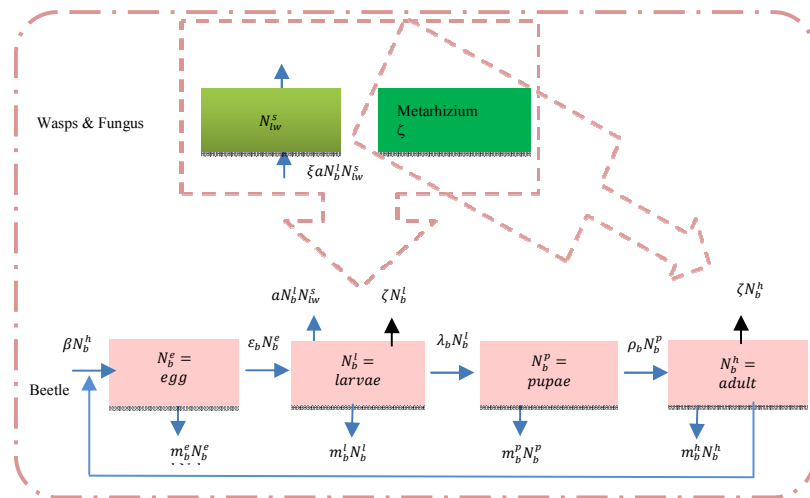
Wasps & Fungus

$N_{lw}^{s}$

$\xi a N_b^l N_{lw}^s$

Metarhizium
ζ

$a N_b^l N_{lw}^s$

$\zeta N_b^l$

$\zeta N_b^h$

$\beta N_b^h$

Beetle

$N_b^e =$ $egg$

$\varepsilon_b N_b^e$

$N_b^l =$ $larvae$

$\lambda_b N_b^l$

$N_b^p =$ $pupae$

$\rho_b N_b^p$

$N_b^h =$ $adult$

$m_b^e N_b^e$

$m_b^l N_b^l$

$m_b^p N_b^p$

$m_b^h N_b^h$